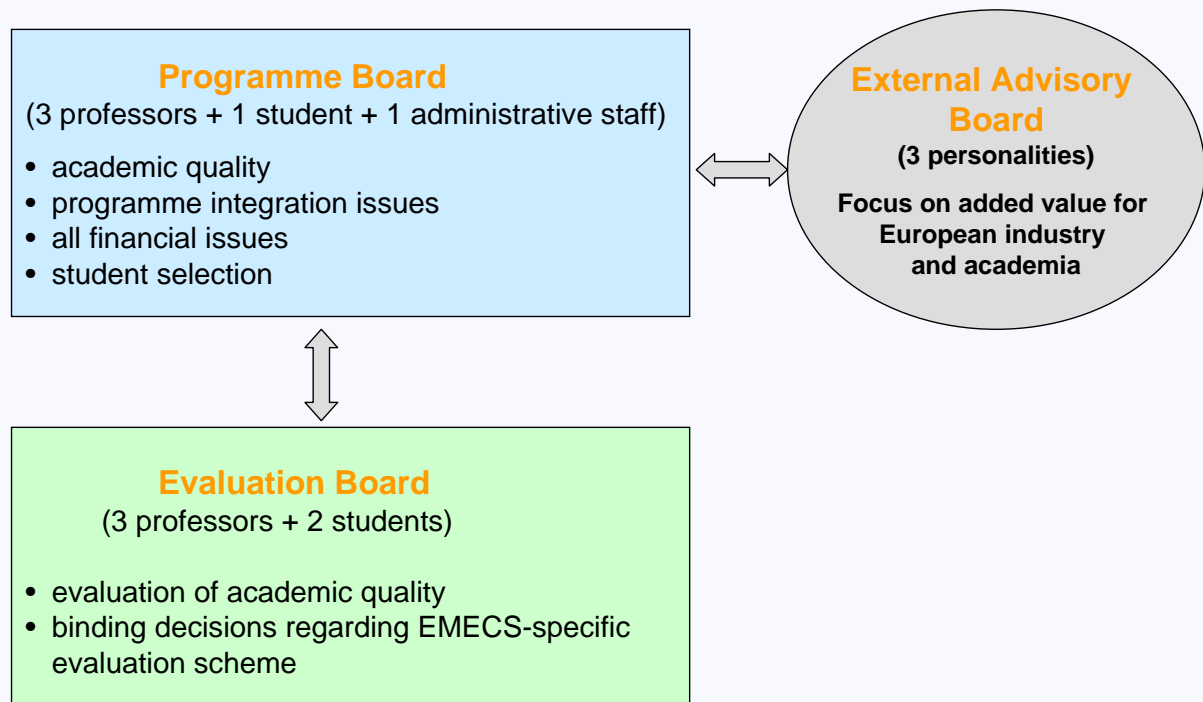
Programme Board
(3 professors + 1 student + 1 administrative staff)

- academic quality
- programme integration issues
- all financial issues
- student selection

External Advisory Board
(3 personalities)

Focus on added value for European industry and academia

Evaluation Board
(3 professors + 2 students)

- evaluation of academic quality
- binding decisions regarding EMECS-specific evaluation scheme